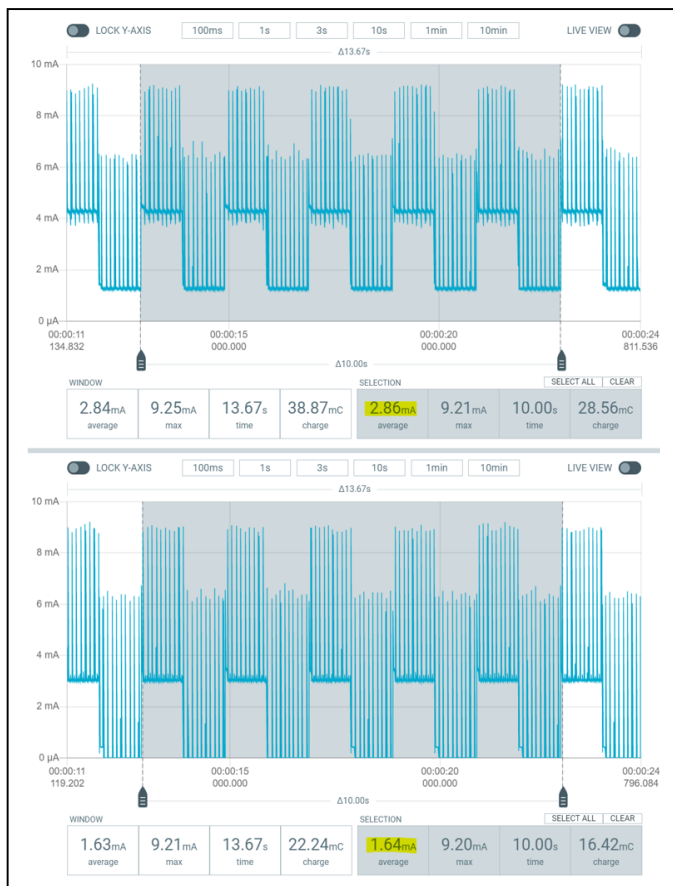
LOCK Y-AXIS 100ms 1s 3s 10s 1min 10min LIVE VIEW

Δ13.67s

10 mA
8 mA
6 mA
4 mA
2 mA
0 μA

00:00:11
134.832

00:00:15
000.000

00:00:20
000.000

00:00:24
811.536

Δ10.00s

WINDOW

| 2.84mA | 9.25mA | 13.67s | 38.87mC |
|---|---|---|---|
| average | max | time | charge |

SELECTION SELECT ALL CLEAR

| 2.86mA | 9.21mA | 10.00s | 28.56mC |
|---|---|---|---|
| average | max | time | charge |

LOCK Y-AXIS 100ms 1s 3s 10s 1min 10min LIVE VIEW

Δ13.67s

10 mA
8 mA
6 mA
4 mA
2 mA
0 μA

00:00:11
119.202

00:00:15
000.000

00:00:20
000.000

00:00:24
796.084

Δ10.00s

WINDOW

| 1.63mA | 9.21mA | 13.67s | 22.24mC |
|---|---|---|---|
| average | max | time | charge |

SELECTION SELECT ALL CLEAR

| 1.64mA | 9.20mA | 10.00s | 16.42mC |
|---|---|---|---|
| average | max | time | charge |